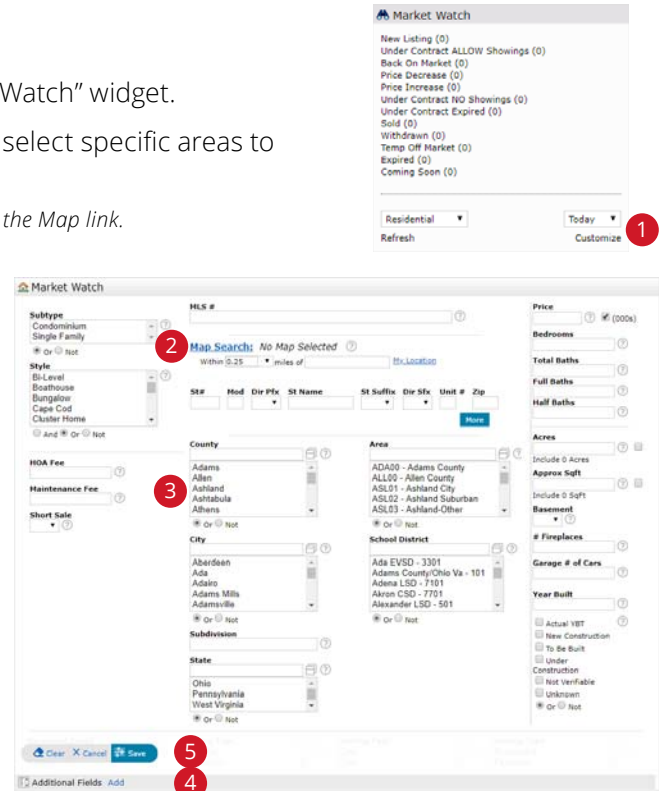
Watch" widget.

select specific areas to

the Map link.

Market Watch

New Listing (0)
Under Contract ALLOW Showings (0)
Back On Market (0)
Price Decrease (0)
Price Increase (0)
Under Contract NO Showings (0)
Under Contract Expired (0)
Sold (0)
Withdrawn (0)
Temp Off Market (0)
Expired (0)
Coming Soon (0)

Residential
Today
Refresh
Customize
1

Market Watch

Subtype
Condominium
Single Family
Or Not

Style
Bi-Level
Boathouse
Bungalow
Cape Cod
Cluster Home
And Or Not

HOA Fee

Maintenance Fee

Short Sale

MLS #

2
Map Search: No Map Selected
Within 0.25 miles of My Location

St# Mod Dir Pfx St Name St Suffix Dir Sfx Unit # Zip

More

3

County
Adams
Allen
Ashland
Ashtabula
Athens
Or Not

City
Aberdeen
Ada
Adairo
Adams Mills
Adamsville

Subdivision

State
Ohio
Pennsylvania
West Virginia
Or Not

Area
ADA00 - Adams County
ALL00 - Allen County
ASL01 - Ashland City
ASL02 - Ashland Suburban
ASL03 - Ashland-Other
Or Not

School District
Ada EVSD - 3301
Adams County/Ohio Va - 101
Adena LSD - 7101
Akron CSD - 7701
Alexander LSD - 501
Or Not

Price
(000s)

Bedrooms

Total Baths

Full Baths

Half Baths

Acres
Include 0 Acres

Approx Sqft
Include 0 Sqft

Basement

# Fireplaces

Garage # of Cars

Year Built
Actual YBT
New Construction
To Be Built
Under Construction
Not Verifiable
Unknown
Or Not

Clear Cancel Save
5

Additional Fields Add
4